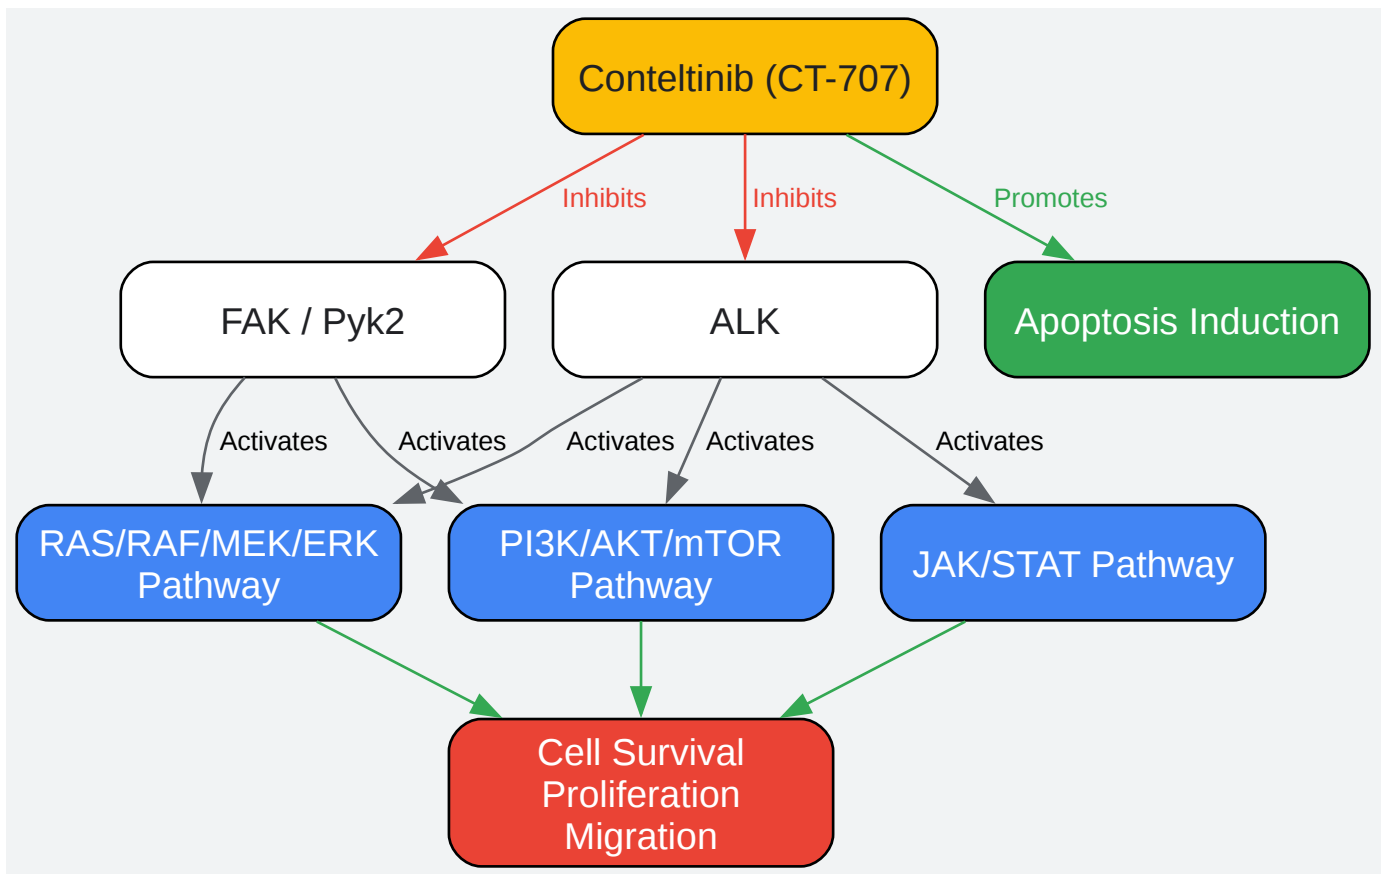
Conteltinib (CT-707)

Inhibits

Inhibits

Promotes

FAK / Pyk2

ALK

Apoptosis Induction

Activates

Activates

Activates

Activates

Activates

RAS/RAF/MEK/ERK Pathway

PI3K/AKT/mTOR Pathway

JAK/STAT Pathway

Cell Survival
Proliferation
Migration